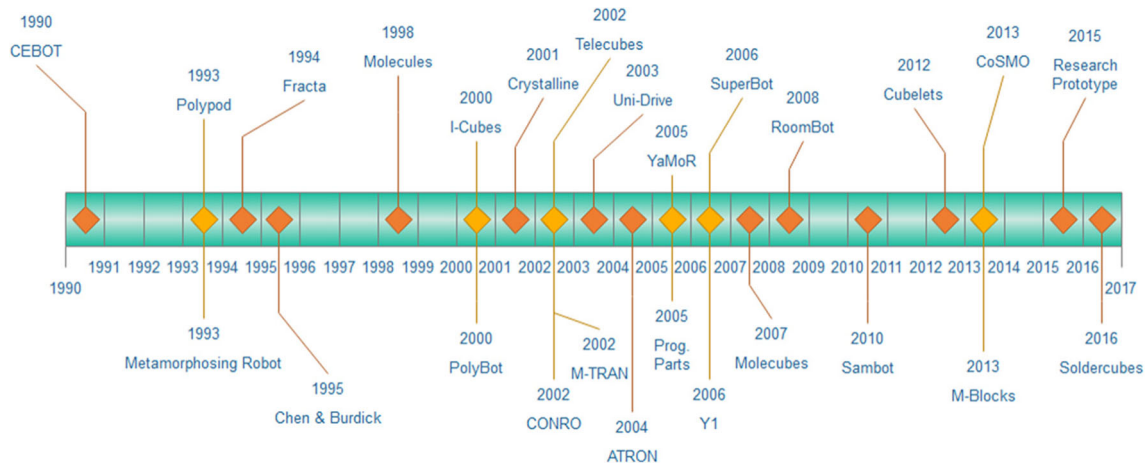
1990
CEBOT

1993
Polypod

1994
Fracta

1998
Molecules

2000
I-Cubes

2001
Crystalline

2002
Telecubes

2003
Uni-Drive

2005
YaMoR

2006
SuperBot

2008
RoomBot

2012
Cubelets

2013
CoSMO

2015
Research Prototype

1990 1991 1992 1993 1994 1995 1996 1997 1998 1999 2000 2001 2002 2003 2004 2005 2006 2007 2008 2009 2010 2011 2012 2013 2014 2015 2016 2017

1993
Metamorphosing Robot

1995
Chen & Burdick

2000
PolyBot

2002
CONRO

2002
M-TRAN

2004
ATRON

2005
Prog. Parts

2006
Y1

2007
Molecubes

2010
Sambot

2013
M-Blocks

2016
Soldercubes